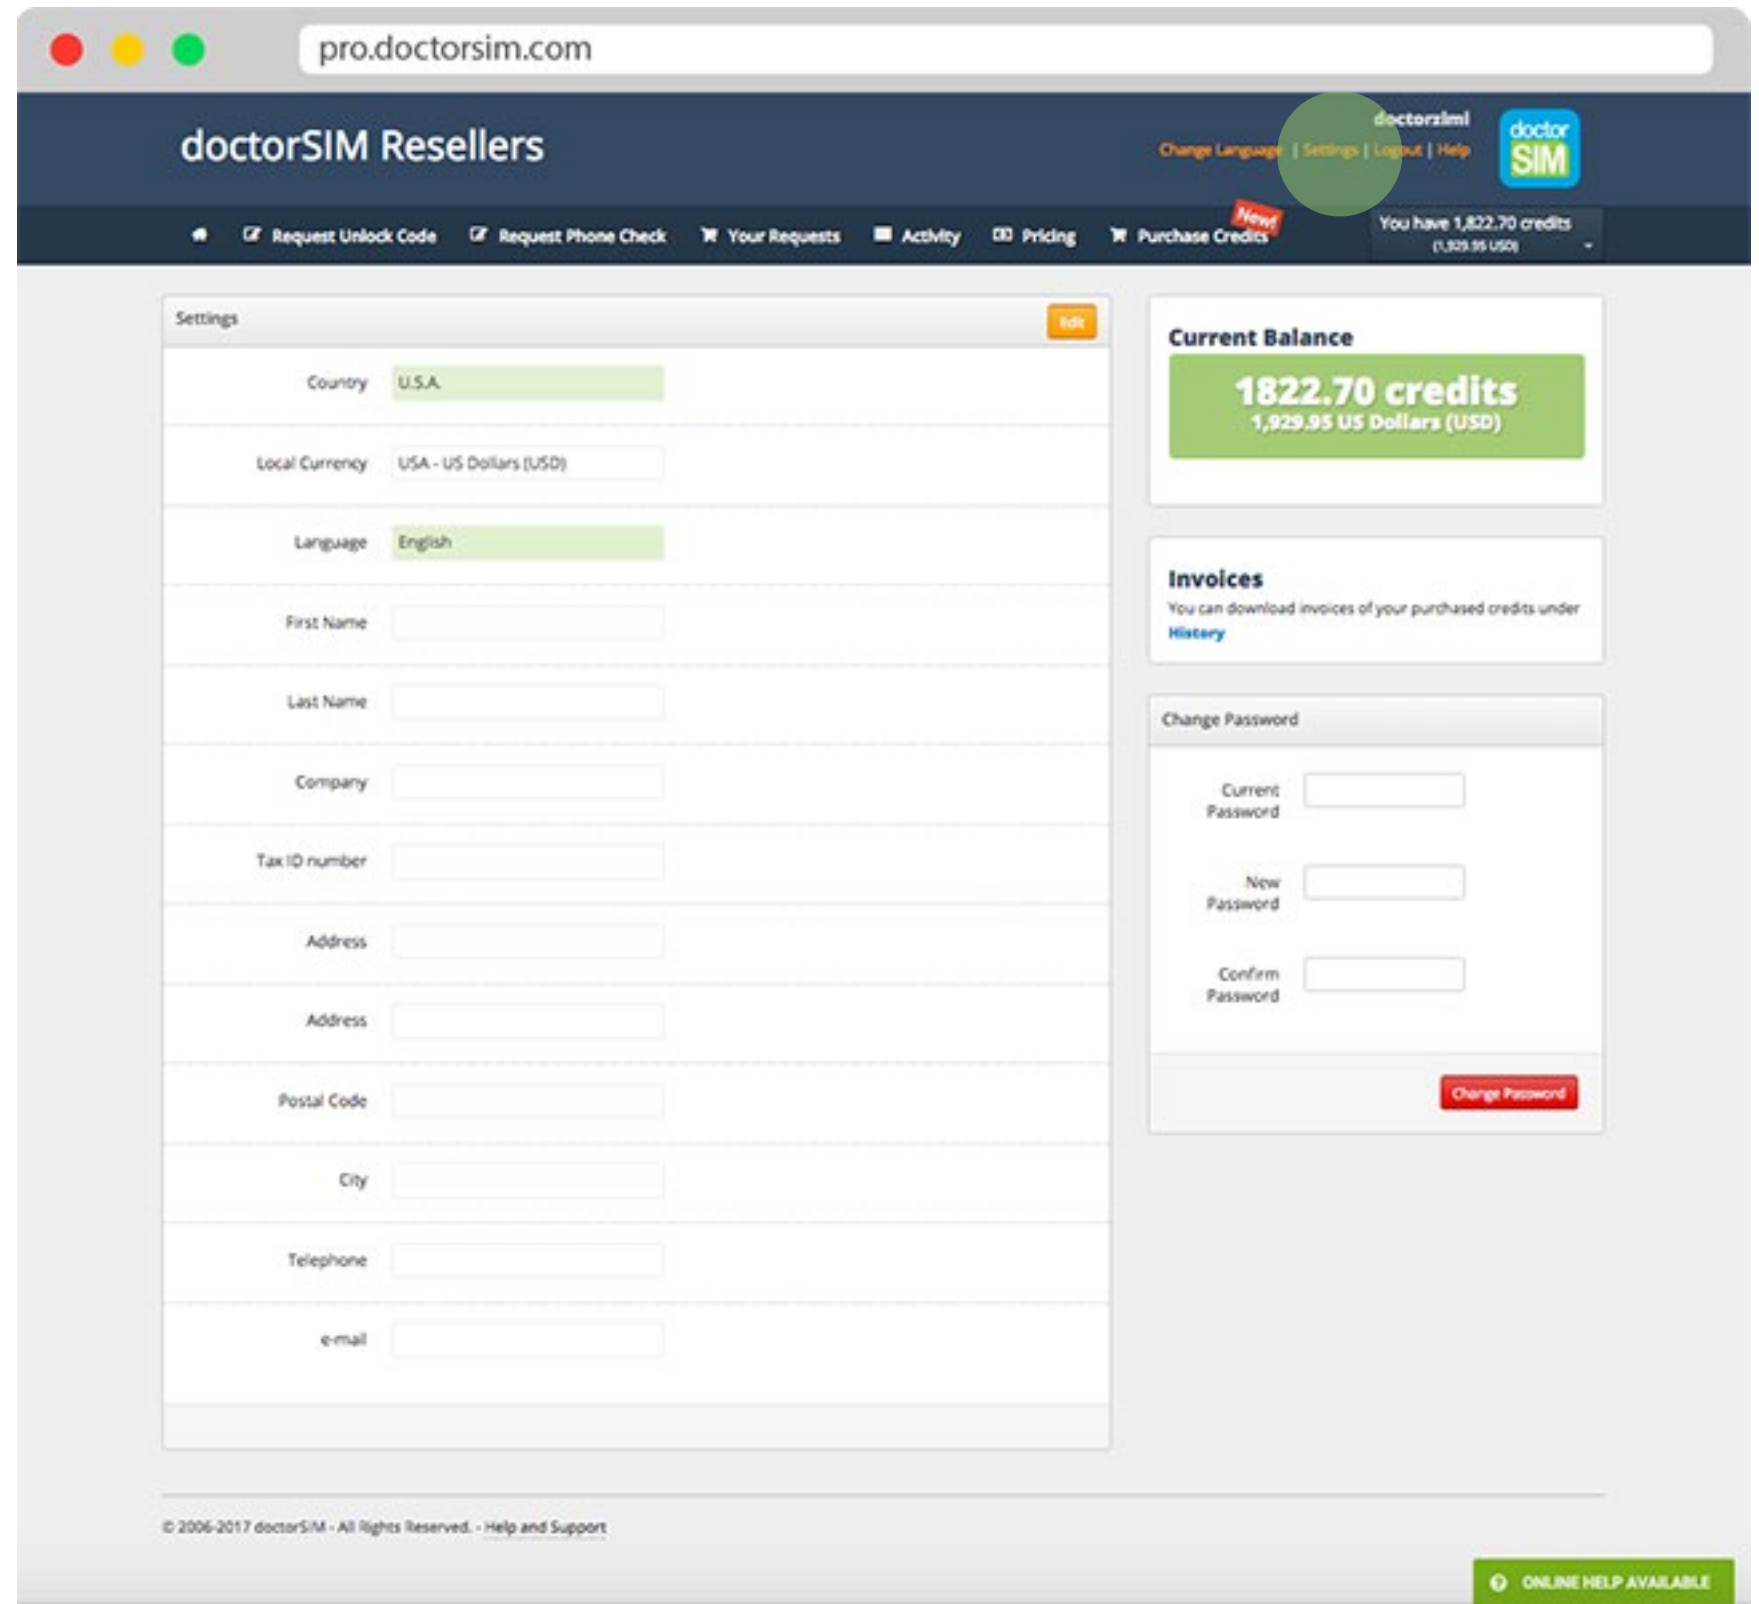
pro.doctorsim.com

doctorSIM Resellers

doctorziml

Change Language | Settings | Logout | Help

doctor SIM

Request Unlock Code   Request Phone Check   Your Requests   Activity   Pricing   Purchase Credits New!

You have 1,822.70 credits (1,929.95 USD)

Settings

Edit

Country U.S.A.

Local Currency USA - US Dollars (USD)

Language English

First Name

Last Name

Company

Tax ID number

Address

Address

Postal Code

City

Telephone

e-mail

Current Balance

1822.70 credits
1,929.95 US Dollars (USD)

Invoices

You can download invoices of your purchased credits under History

Change Password

Current Password

New Password

Confirm Password

Change Password

© 2006-2017 doctorSIM - All Rights Reserved. - Help and Support

ONLINE HELP AVAILABLE